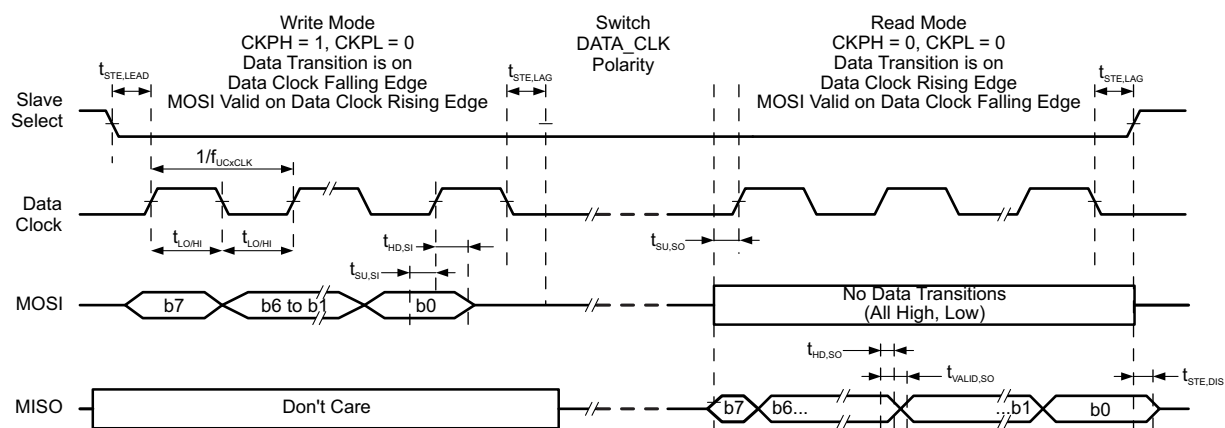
Write Mode
CKPH = 1, CKPL = 0
Data Transition is on
Data Clock Falling Edge
MOSI Valid on Data Clock Rising Edge

Switch
DATA_CLK
Polarity

Read Mode
CKPH = 0, CKPL = 0
Data Transition is on
Data Clock Rising Edge
MOSI Valid on Data Clock Falling Edge

$t_{STE,LEAD}$

$t_{STE,LAG}$

$t_{STE,LAG}$

Slave Select

$1/f_{UCxCLK}$

Data Clock

$t_{LO/HI}$

$t_{LO/HI}$

$t_{HD,SI}$

$t_{SU,SI}$

$t_{SU,SO}$

MOSI

b7

b6 to b1

b0

No Data Transitions
(All High, Low)

$t_{HD,SO}$

$t_{VALID,SO}$

$t_{STE,DIS}$

MISO

Don't Care

b7

b6...

...b1

b0